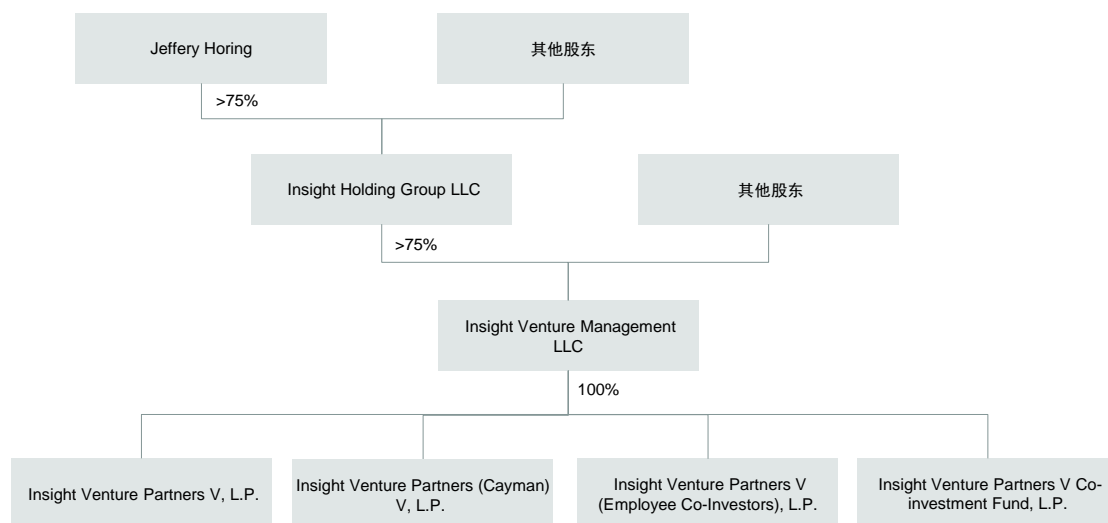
Jeffery Horing

其他股东

>75%

Insight Holding Group LLC

其他股东

>75%

Insight Venture Management LLC

100%

Insight Venture Partners V, L.P.

Insight Venture Partners (Cayman) V, L.P.

Insight Venture Partners V (Employee Co-Investors), L.P.

Insight Venture Partners V Co-investment Fund, L.P.